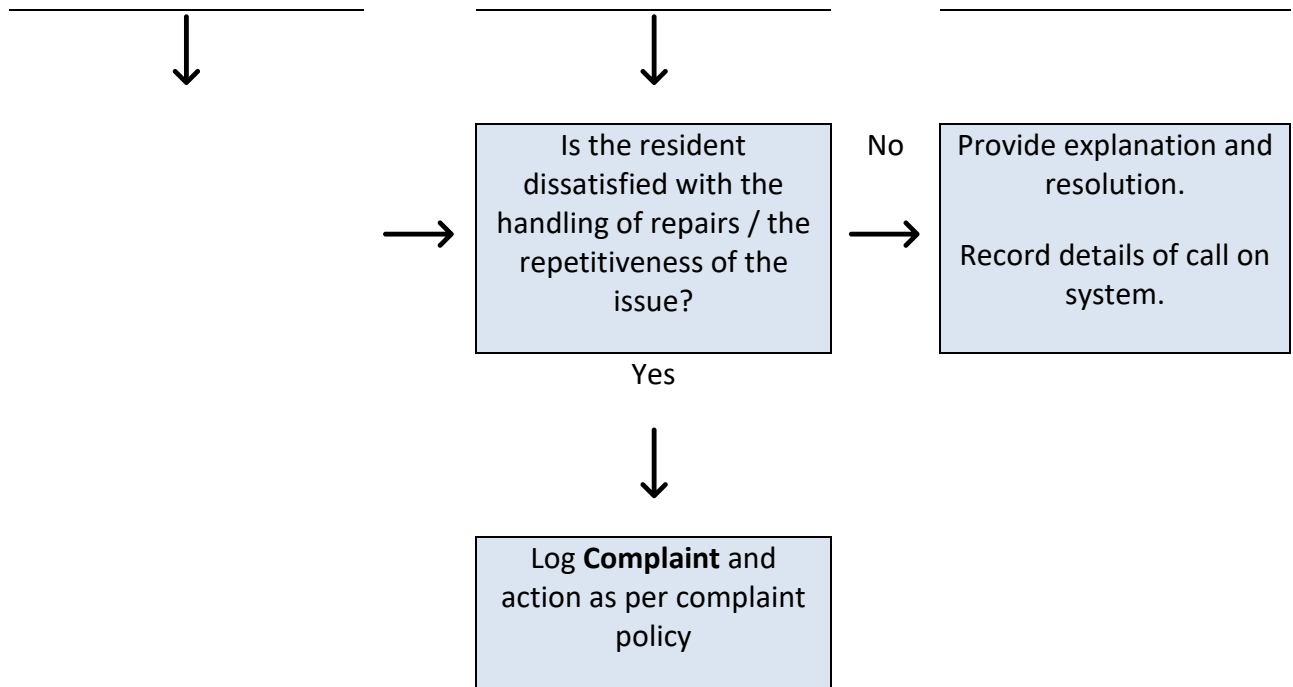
Is the resident dissatisfied with the handling of repairs / the repetitiveness of the issue?

No

Provide explanation and resolution.

Record details of call on system.

Yes

Log **Complaint** and action as per complaint policy